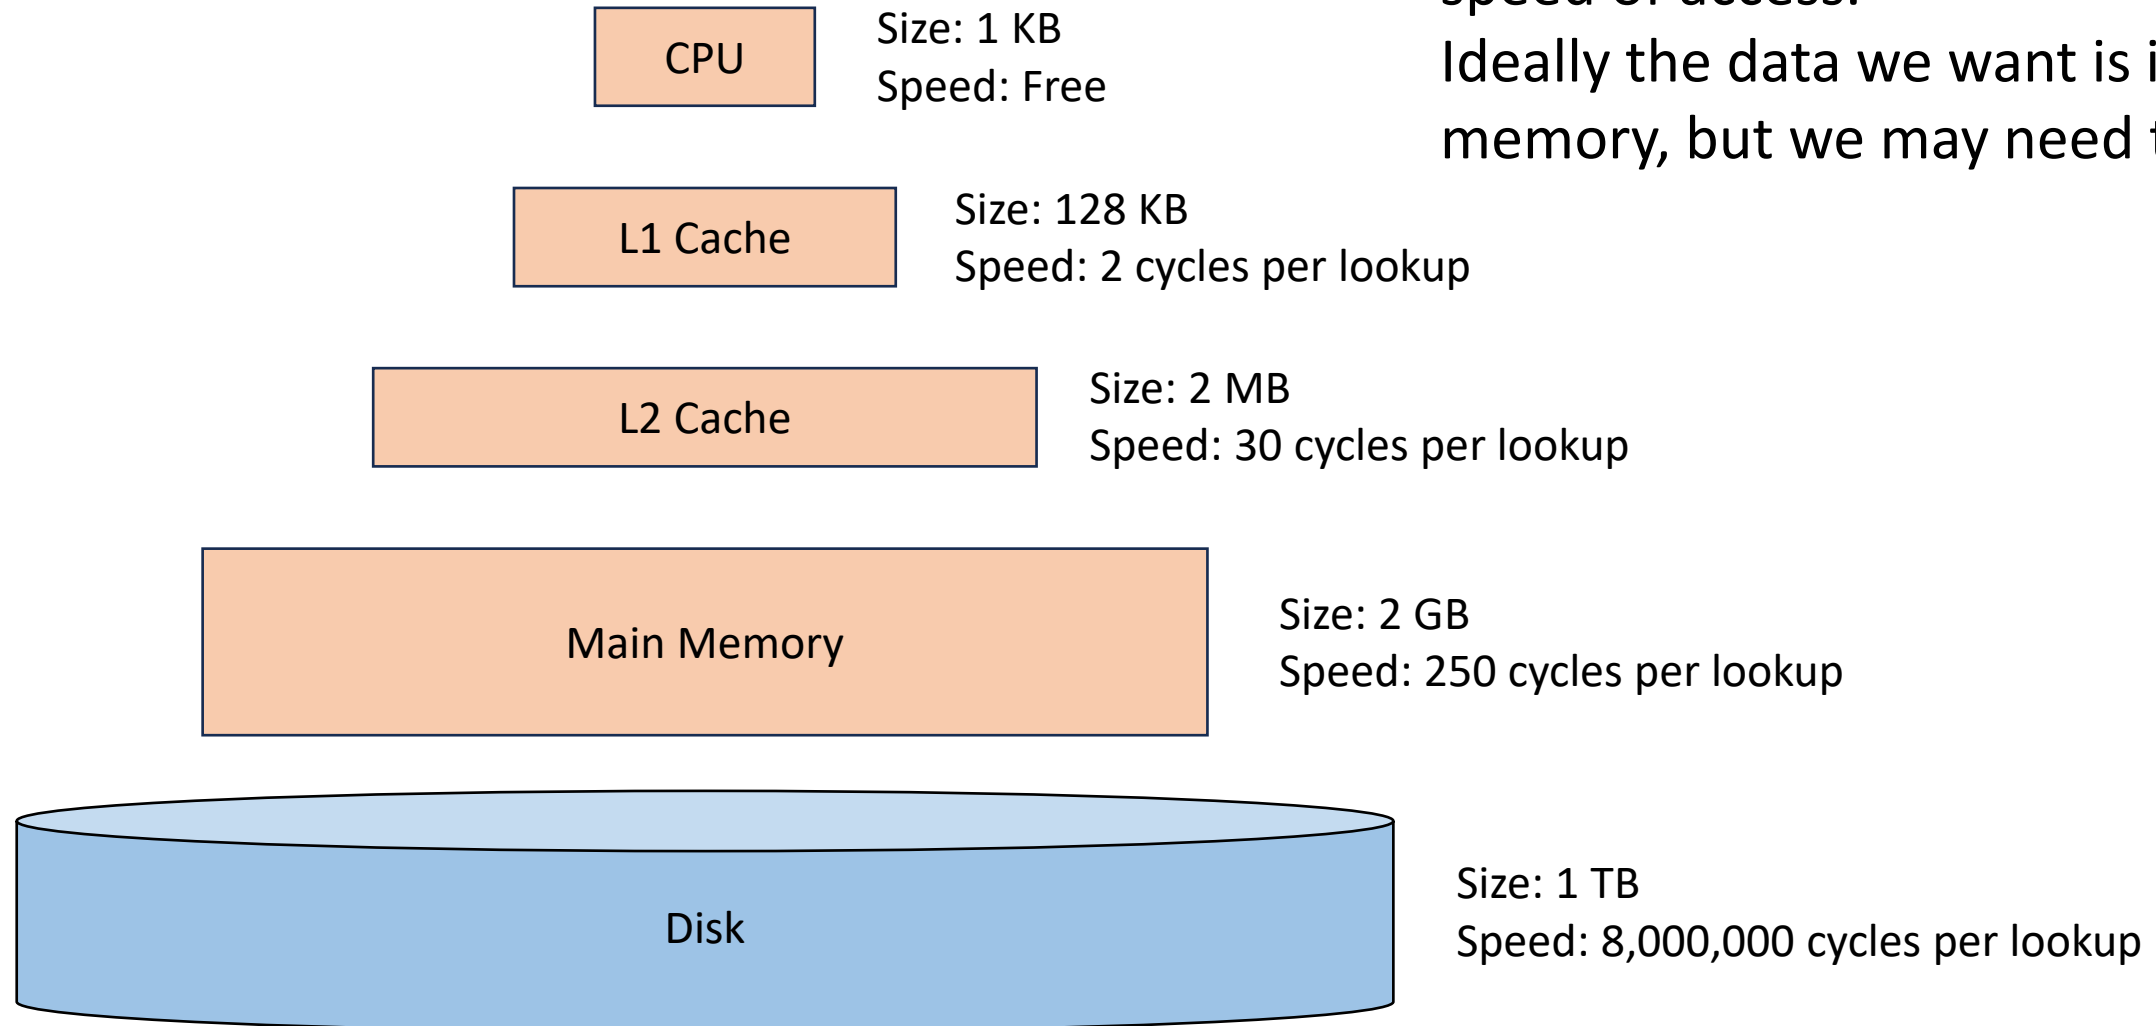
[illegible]
Ideally the data we want is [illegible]
memory, but we may need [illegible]

CPU
Size: 1 KB
Speed: Free

L1 Cache
Size: 128 KB
Speed: 2 cycles per lookup

L2 Cache
Size: 2 MB
Speed: 30 cycles per lookup

Main Memory
Size: 2 GB
Speed: 250 cycles per lookup

Disk
Size: 1 TB
Speed: 8,000,000 cycles per lookup